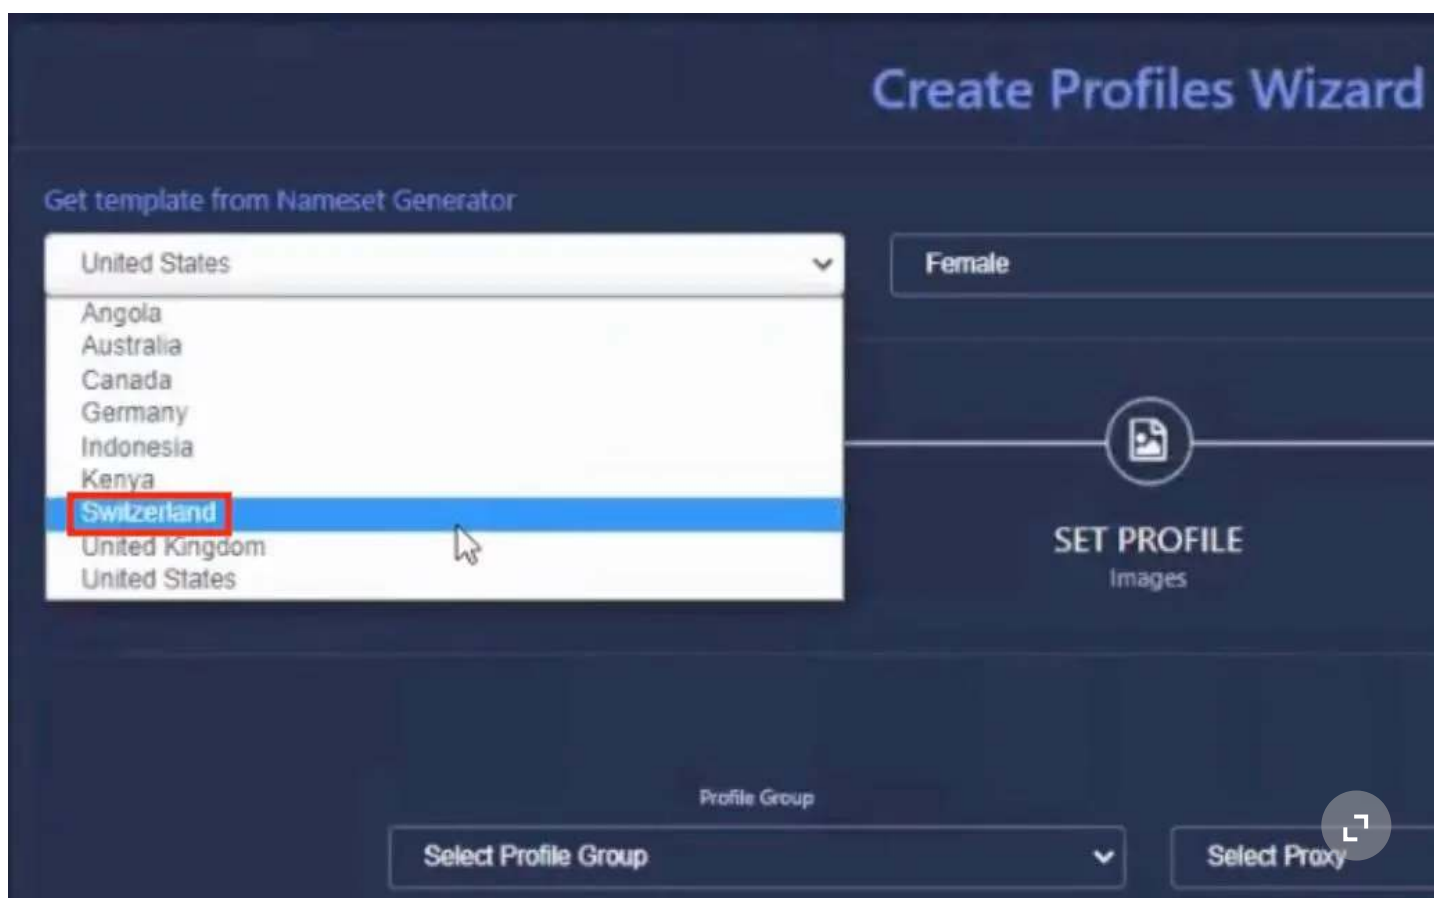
Create Profiles Wizard

Get template from Nameset Generator

United States

Angola
Australia
Canada
Germany
Indonesia
Kenya
Switzerland
United Kingdom
United States

Female

SET PROFILE
Images

Profile Group

Select Profile Group

Select Proxy